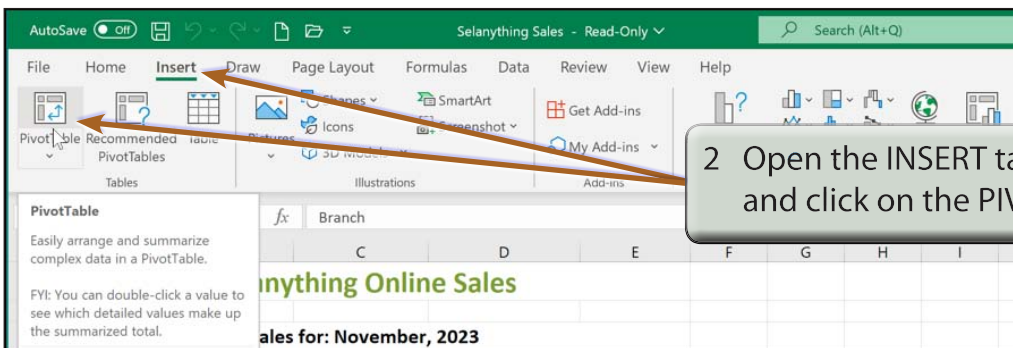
AutoSave Off Selanything Sales - Read-Only Search (Alt+Q)

File Home Insert Draw Page Layout Formulas Data Review View Help

PivotTable Recommended PivotTables Table Pictures Shapes Icons 3D Models SmartArt Screenshot Get Add-ins My Add-ins

Tables Illustrations Add-ins

2 Open the INSERT ta and click on the PIV

PivotTable

Easily arrange and summarize complex data in a PivotTable.

FYI: You can double-click a value to see which detailed values make up the summarized total.

$fx$ Branch

C D E F G H I

nything Online Sales

ales for: November, 2023